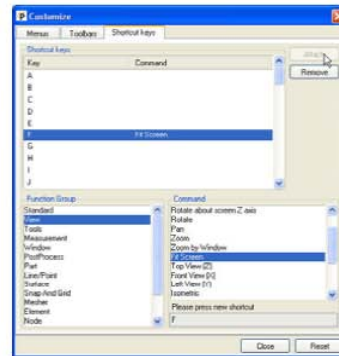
Customize

Menus | Toolbars | Shortcut keys

Shortcut keys

| Key | Command |
|---|---|
| A | |
| B | |
| C | |
| D | |
| E | |
| F | Fit Screen |
| G | |
| H | |
| I | |
| J | |

Attach

Remove

Function Group
Standard
View
Tools
Measurement
Window
PostProcess
Part
Line/Point
Surface
Snap And Grid
Mesher
Element
Node

Command
Rotate about screen Z axis
Rotate
Pan
Zoom
Zoom by Window
Fit Screen
Top View (Z)
Front View (X)
Left View (Y)
Isometric

Please press new shortcut
F

Close | Reset